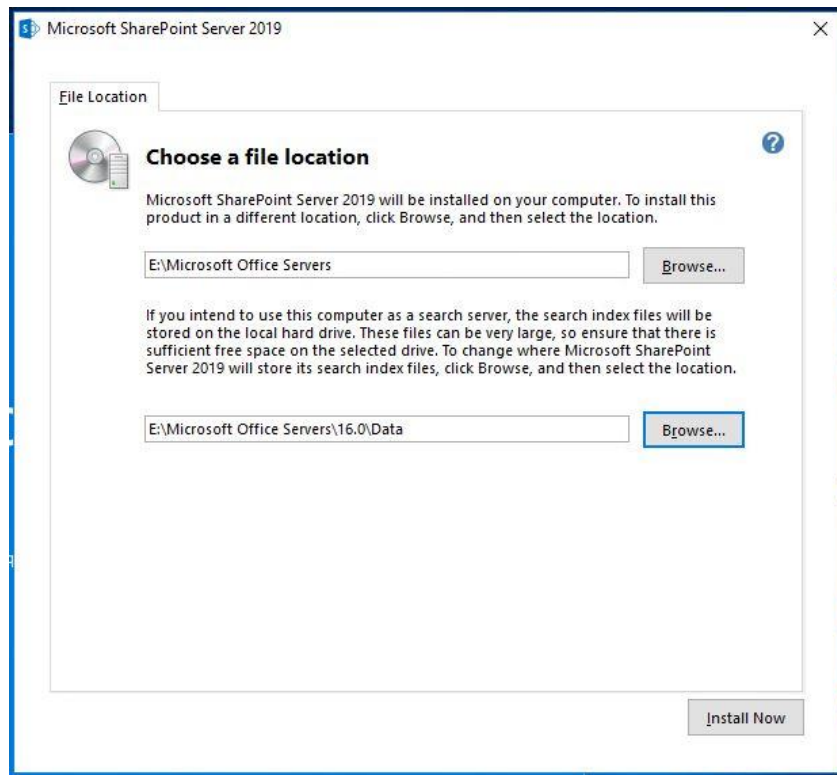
Microsoft SharePoint Server 2019

File Location

Choose a file location

Microsoft SharePoint Server 2019 will be installed on your computer. To install this product in a different location, click Browse, and then select the location.

E:\Microsoft Office Servers

Browse...

If you intend to use this computer as a search server, the search index files will be stored on the local hard drive. These files can be very large, so ensure that there is sufficient free space on the selected drive. To change where Microsoft SharePoint Server 2019 will store its search index files, click Browse, and then select the location.

E:\Microsoft Office Servers\16.0\Data

Browse...

Install Now